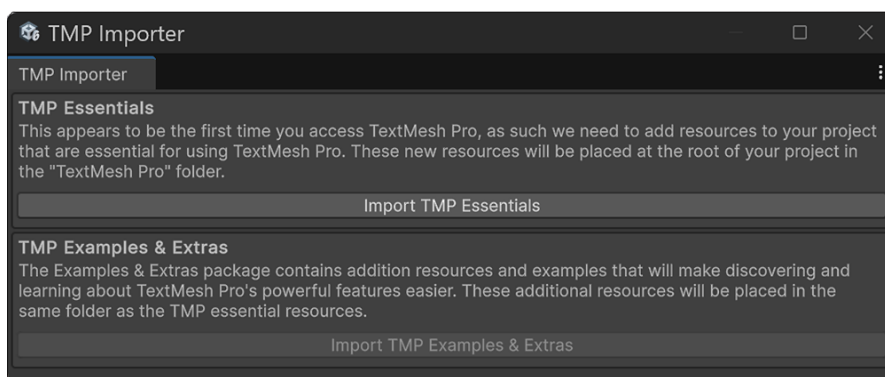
TMP Importer

TMP Importer

TMP Essentials
This appears to be the first time you access TextMesh Pro, as such we need to add resources to your project that are essential for using TextMesh Pro. These new resources will be placed at the root of your project in the "TextMesh Pro" folder.

Import TMP Essentials

TMP Examples & Extras
The Examples & Extras package contains addition resources and examples that will make discovering and learning about TextMesh Pro's powerful features easier. These additional resources will be placed in the same folder as the TMP essential resources.

Import TMP Examples & Extras